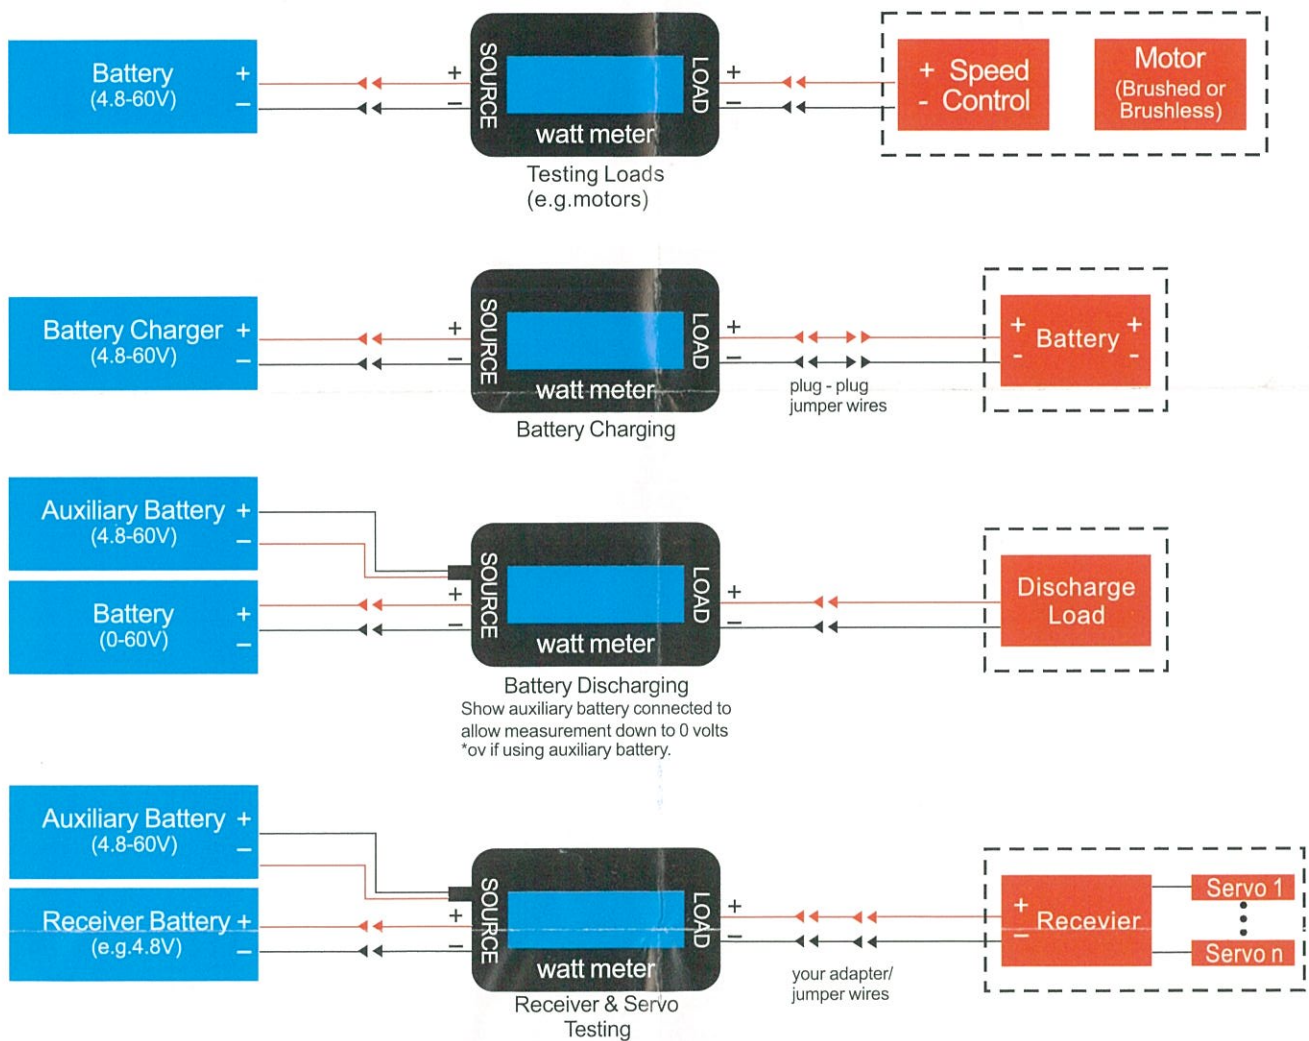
Battery (4.8-60V) + –

+ – SOURCE watt meter LOAD + –

Testing Loads (e.g.motors)

+ Speed - Control

Motor (Brushed or Brushless)

Battery Charger (4.8-60V) + –

+ – SOURCE watt meter LOAD + –

Battery Charging

plug - plug jumper wires

+ Battery + - -

Auxiliary Battery (4.8-60V) + –

Battery (0-60V) + –

+ – SOURCE watt meter LOAD + –

Battery Discharging
Show auxiliary battery connected to allow measurement down to 0 volts
*ov if using auxiliary battery.

Discharge Load

Auxiliary Battery (4.8-60V) + –

Receiver Battery (e.g.4.8V) + –

+ – SOURCE watt meter LOAD + –

Receiver & Servo Testing

your adapter/ jumper wires

+ – Recevier

Servo 1

Servo n